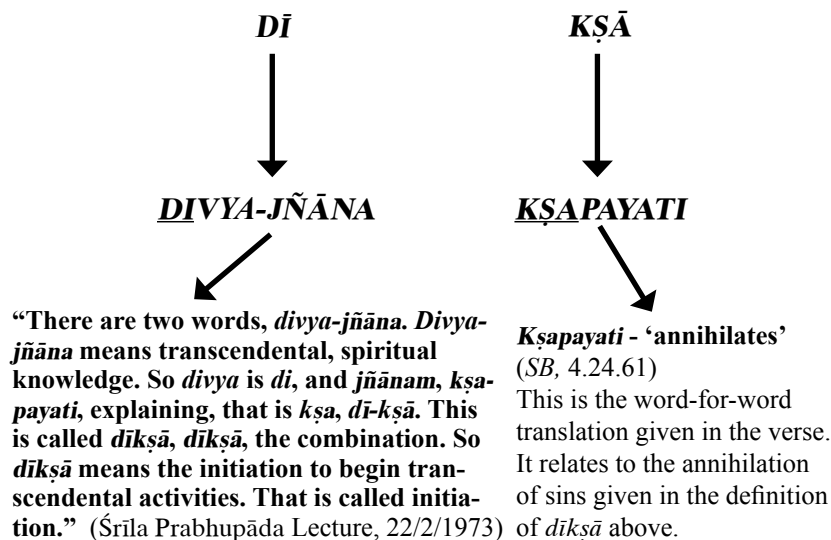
DĪ

KṢĀ

DIVYA-JÑĀNA

KṢAPAYATI

"There are two words, divya-jñāna. Divyajñāna means transcendental, spiritual knowledge. So divya is di, and jñānam, kṣapayati, explaining, that is kṣa, dī-kṣā. This is called dīkṣā, dīkṣā, the combination. So dīkṣā means the initiation to begin transcendental activities. That is called initiation." (Śrīla Prabhupāda Lecture, 22/2/1973)

Kṣapayati - 'annihilates' (SB, 4.24.61)
This is the word-for-word translation given in the verse. It relates to the annihilation of sins given in the definition of dīkṣā above.